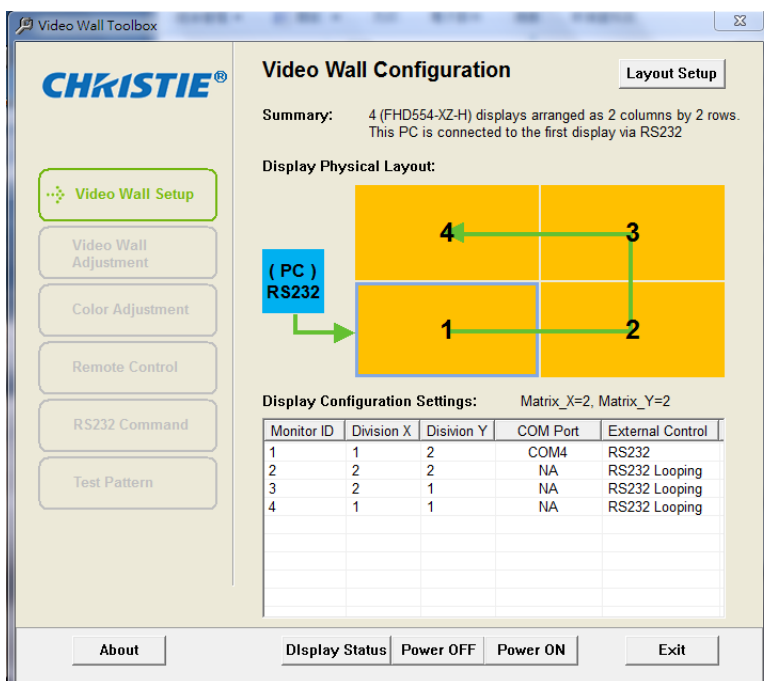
Video Wall Toolbox

CHRISTIE®

Video Wall Configuration

Layout Setup

Summary: 4 (FHD554-XZ-H) displays arranged as 2 columns by 2 rows. This PC is connected to the first display via RS232

Display Physical Layout:

Video Wall Setup

Video Wall Adjustment

Color Adjustment

Remote Control

RS232 Command

Test Pattern

4

3

( PC ) RS232

1

2

Display Configuration Settings: Matrix_X=2, Matrix_Y=2

| Monitor ID | Division X | Division Y | COM Port | External Control |
|---|---|---|---|---|
| 1 | 1 | 2 | COM4 | RS232 |
| 2 | 2 | 2 | NA | RS232 Looping |
| 3 | 2 | 1 | NA | RS232 Looping |
| 4 | 1 | 1 | NA | RS232 Looping |

About

DIsplay Status

Power OFF

Power ON

Exit